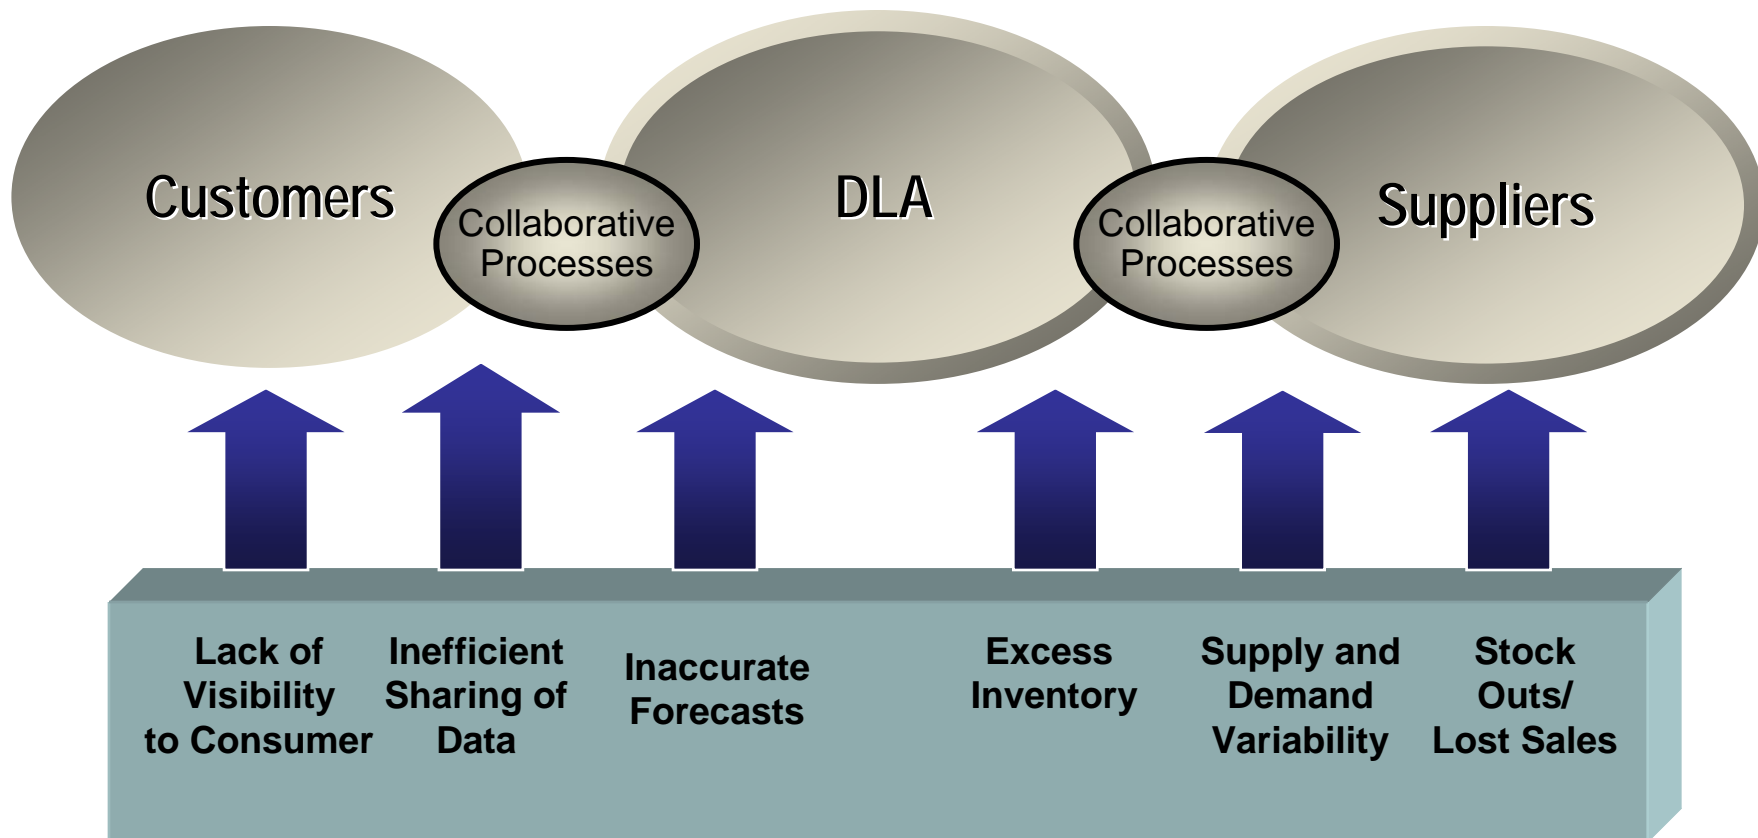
Customers

Collaborative Processes

DLA

Collaborative Processes

Suppliers

Lack of Visibility to Consumer

Inefficient Sharing of Data

Inaccurate Forecasts

Excess Inventory

Supply and Demand Variability

Stock Outs/ Lost Sales